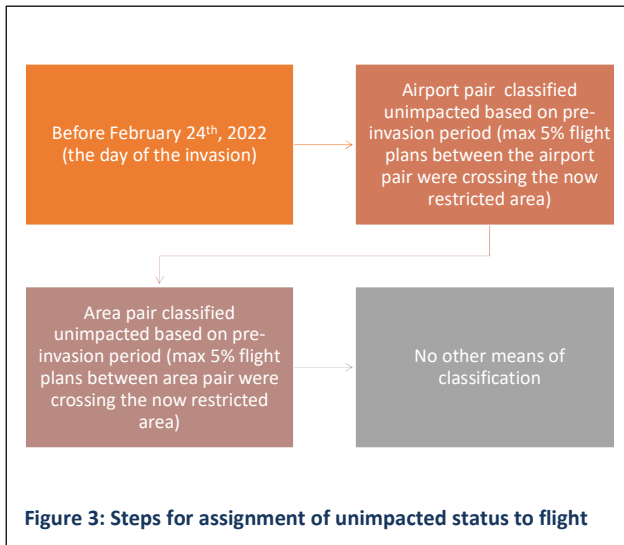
Before February 24$^{th}$, 2022 (the day of the invasion)

Airport pair classified unimpacted based on pre-invasion period (max 5% flight plans between the airport pair were crossing the now restricted area)

Area pair classified unimpacted based on pre-invasion period (max 5% flight plans between area pair were crossing the now restricted area)

No other means of classification

Figure 3: Steps for assignment of unimpacted status to flight